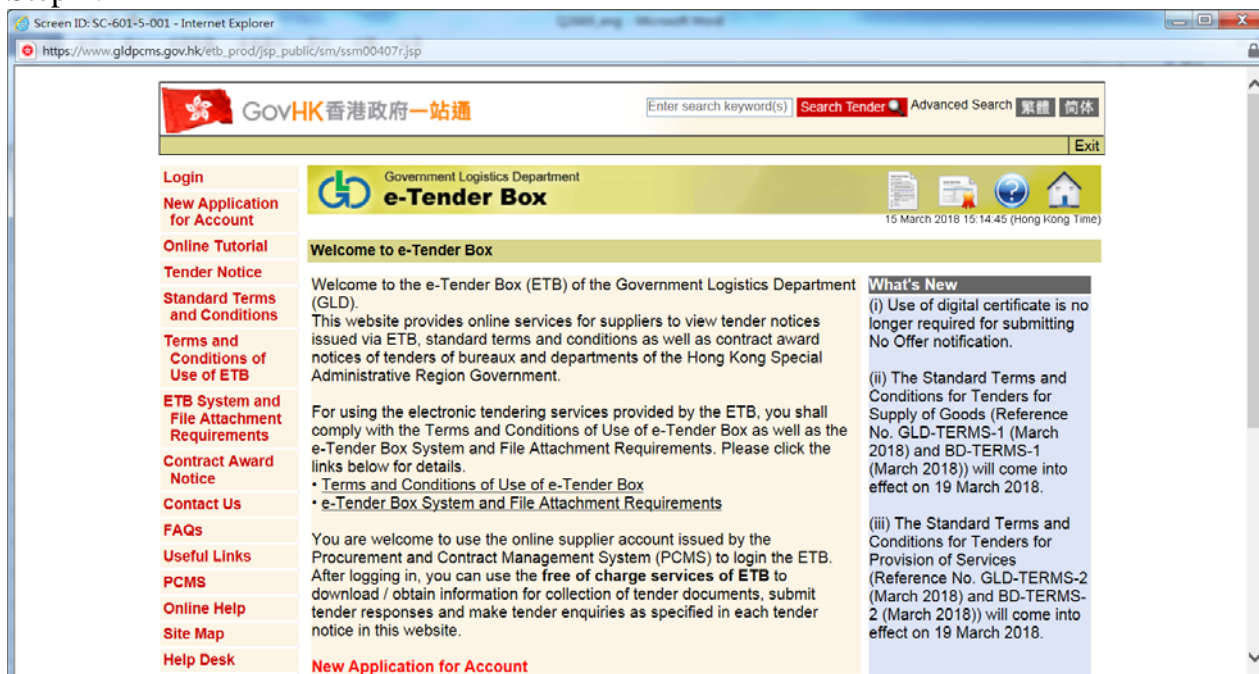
Screen ID: SC-601-5-001 - Internet Explorer

https://www.gldpcms.gov.hk/etb_prod/jsp_public/sm/ssm00407r.jsp

GovHK香港政府一站通

Enter search keyword(s) Search Tender Advanced Search 繁體 简体

Exit

Login
New Application for Account
Online Tutorial
Tender Notice
Standard Terms and Conditions
Terms and Conditions of Use of ETB
ETB System and File Attachment Requirements
Contract Award Notice
Contact Us
FAQs
Useful Links
PCMS
Online Help
Site Map
Help Desk

Government Logistics Department
e-Tender Box

15 March 2018 15:14:45 (Hong Kong Time)

Welcome to e-Tender Box

Welcome to the e-Tender Box (ETB) of the Government Logistics Department (GLD).
This website provides online services for suppliers to view tender notices issued via ETB, standard terms and conditions as well as contract award notices of tenders of bureaux and departments of the Hong Kong Special Administrative Region Government.

For using the electronic tendering services provided by the ETB, you shall comply with the Terms and Conditions of Use of e-Tender Box as well as the e-Tender Box System and File Attachment Requirements. Please click the links below for details.
• Terms and Conditions of Use of e-Tender Box
• e-Tender Box System and File Attachment Requirements

You are welcome to use the online supplier account issued by the Procurement and Contract Management System (PCMS) to login the ETB. After logging in, you can use the free of charge services of ETB to download / obtain information for collection of tender documents, submit tender responses and make tender enquiries as specified in each tender notice in this website.

New Application for Account

What's New
(i) Use of digital certificate is no longer required for submitting No Offer notification.

(ii) The Standard Terms and Conditions for Tenders for Supply of Goods (Reference No. GLD-TERMS-1 (March 2018) and BD-TERMS-1 (March 2018)) will come into effect on 19 March 2018.

(iii) The Standard Terms and Conditions for Tenders for Provision of Services (Reference No. GLD-TERMS-2 (March 2018) and BD-TERMS-2 (March 2018)) will come into effect on 19 March 2018.